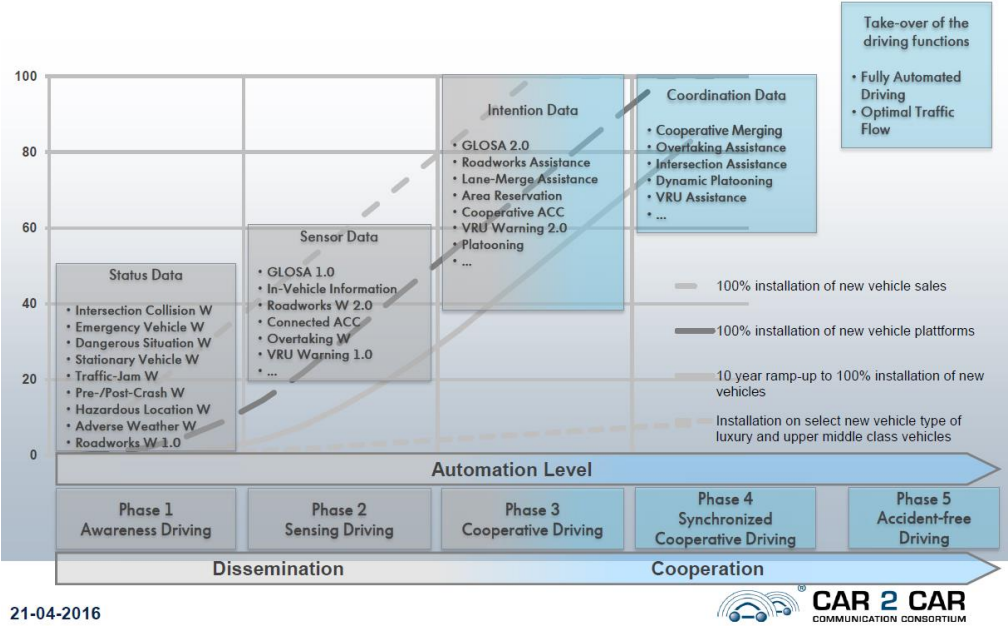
Take-over of the driving functions

• Fully Automated Driving
• Optimal Traffic Flow

100
80
60
40
20
0

Status Data
• Intersection Collision W
• Emergency Vehicle W
• Dangerous Situation W
• Stationary Vehicle W
• Traffic-Jam W
• Pre-/Post-Crash W
• Hazardous Location W
• Adverse Weather W
• Roadworks W 1.0

Sensor Data
• GLOSA 1.0
• In-Vehicle Information
• Roadworks W 2.0
• Connected ACC
• Overtaking W
• VRU Warning 1.0
• ...

Intention Data
• GLOSA 2.0
• Roadworks Assistance
• Lane-Merge Assistance
• Area Reservation
• Cooperative ACC
• VRU Warning 2.0
• Platooning
• ...

Coordination Data
• Cooperative Merging
• Overtaking Assistance
• Intersection Assistance
• Dynamic Platooning
• VRU Assistance
• ...

100% installation of new vehicle sales
100% installation of new vehicle plattforms
10 year ramp-up to 100% installation of new vehicles
Installation on select new vehicle type of luxury and upper middle class vehicles

Automation Level

Phase 1 Awareness Driving
Phase 2 Sensing Driving
Phase 3 Cooperative Driving
Phase 4 Synchronized Cooperative Driving
Phase 5 Accident-free Driving

Dissemination
Cooperation

21-04-2016

CAR 2 CAR
COMMUNICATION CONSORTIUM